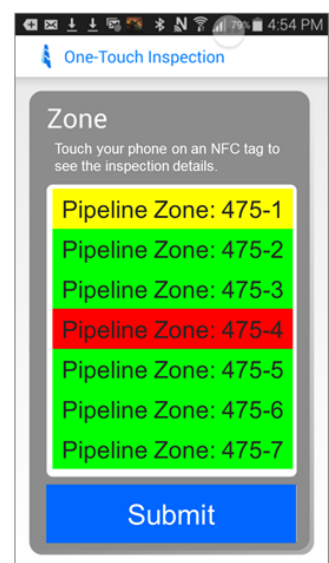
79% 4:54 PM

One-Touch Inspection

Zone

Touch your phone on an NFC tag to see the inspection details.

Pipeline Zone: 475-1

Pipeline Zone: 475-2

Pipeline Zone: 475-3

Pipeline Zone: 475-4

Pipeline Zone: 475-5

Pipeline Zone: 475-6

Pipeline Zone: 475-7

Submit